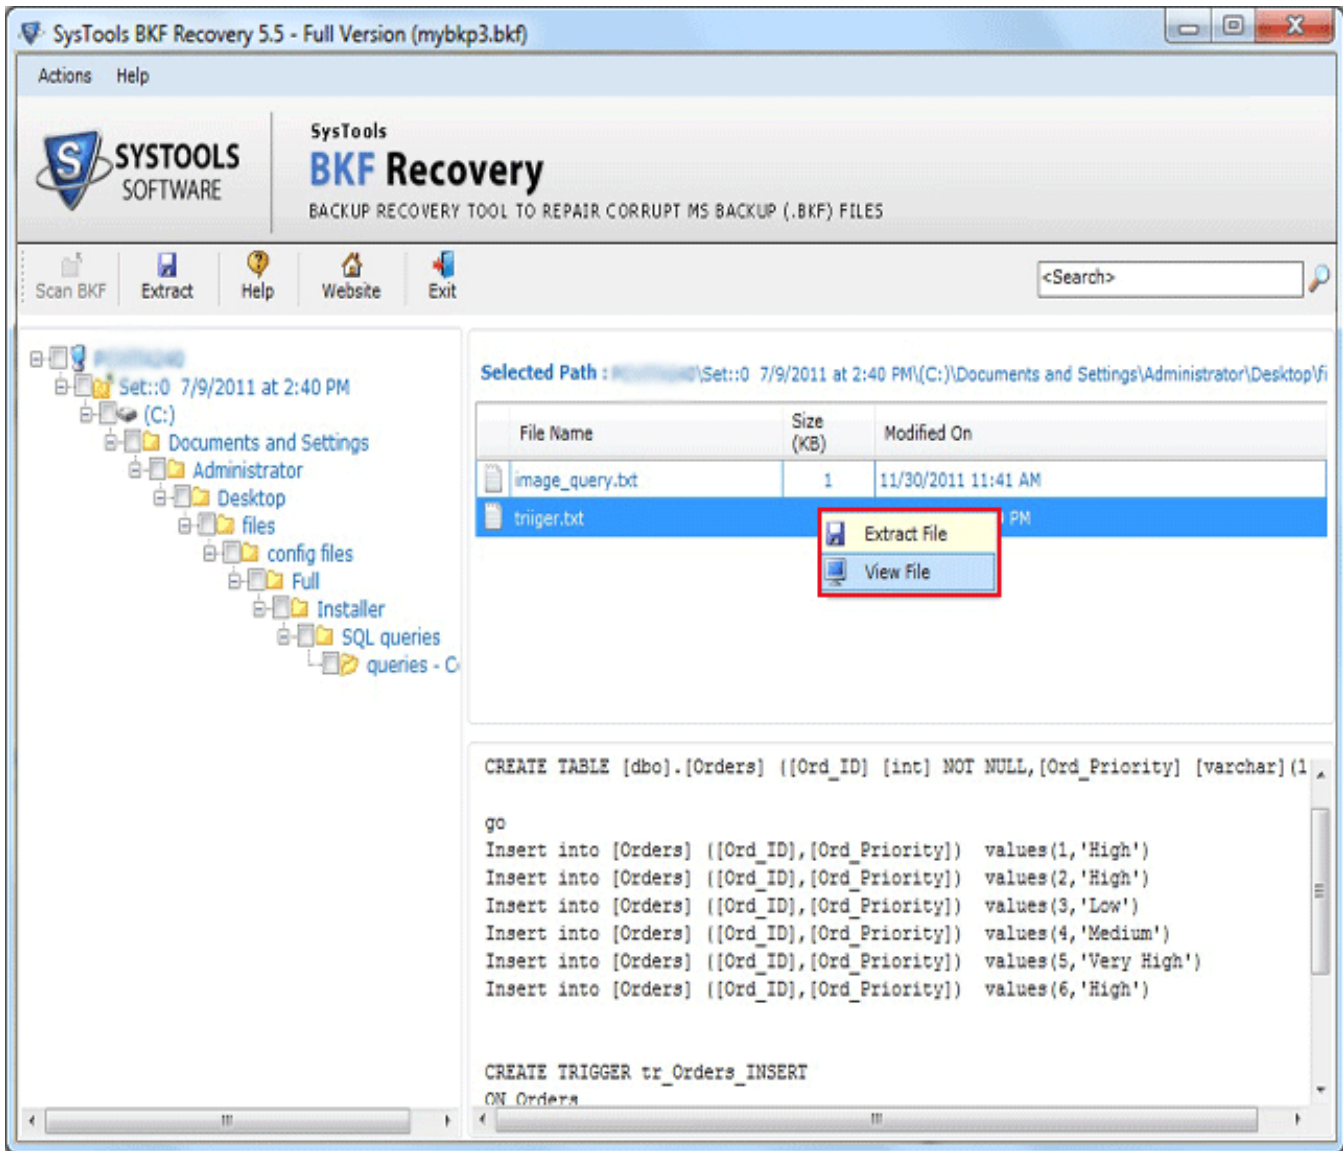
SysTools BKF Recovery 5.5 - Full Version (mybkp3.bkf)

Actions Help

SYSTOOLS SOFTWARE

SysTools
BKF Recovery
BACKUP RECOVERY TOOL TO REPAIR CORRUPT MS BACKUP (.BKF) FILES

Scan BKF Extract Help Website Exit

<Search>

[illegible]
Set::0 7/9/2011 at 2:40 PM
(C:)
Documents and Settings
Administrator
Desktop
files
config files
Full
Installer
SQL queries
queries - C

Selected Path : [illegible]\Set::0 7/9/2011 at 2:40 PM\(C:)\Documents and Settings\Administrator\Desktop\fi

| File Name | Size (KB) | Modified On |
|---|---|---|
| image_query.txt | 1 | 11/30/2011 11:41 AM |
| triiger.txt | | PM |

Extract File
View File

CREATE TABLE [dbo].[Orders] ([Ord_ID] [int] NOT NULL,[Ord_Priority] [varchar](1

go
Insert into [Orders] ([Ord_ID],[Ord_Priority]) values(1,'High')
Insert into [Orders] ([Ord_ID],[Ord_Priority]) values(2,'High')
Insert into [Orders] ([Ord_ID],[Ord_Priority]) values(3,'Low')
Insert into [Orders] ([Ord_ID],[Ord_Priority]) values(4,'Medium')
Insert into [Orders] ([Ord_ID],[Ord_Priority]) values(5,'Very High')
Insert into [Orders] ([Ord_ID],[Ord_Priority]) values(6,'High')

CREATE TRIGGER tr_Orders_INSERT
ON Orders